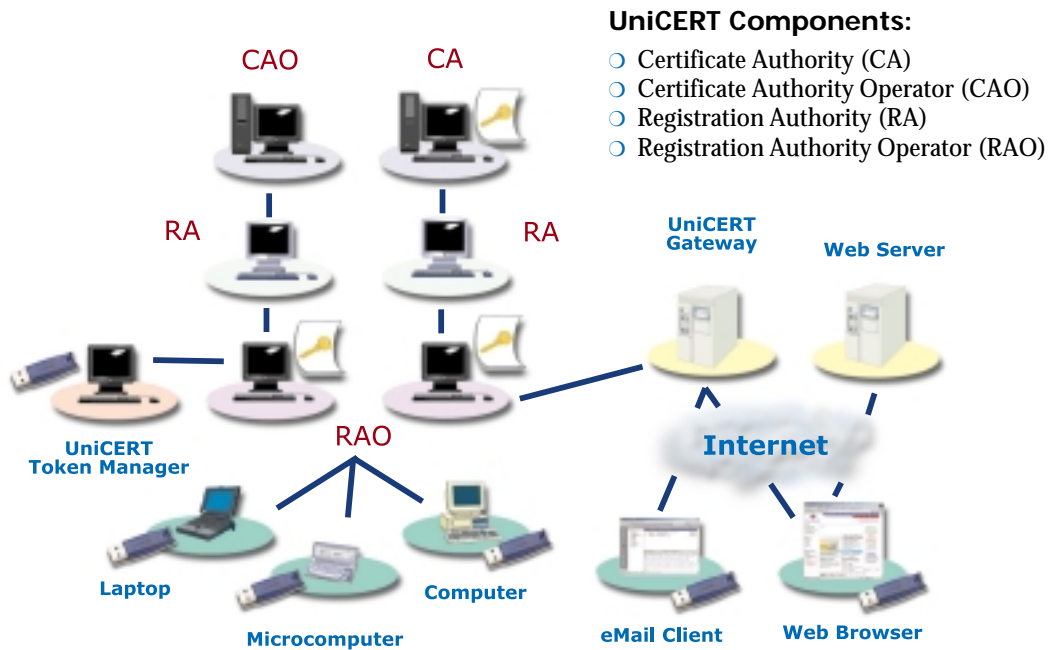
UniCERT Components:

❍ Certificate Authority (CA)
❍ Certificate Authority Operator (CAO)
❍ Registration Authority (RA)
❍ Registration Authority Operator (RAO)

CAO

CA

RA

RA

UniCERT Gateway

Web Server

UniCERT Token Manager

RAO

Internet

Laptop

Microcomputer

Computer

eMail Client

Web Browser